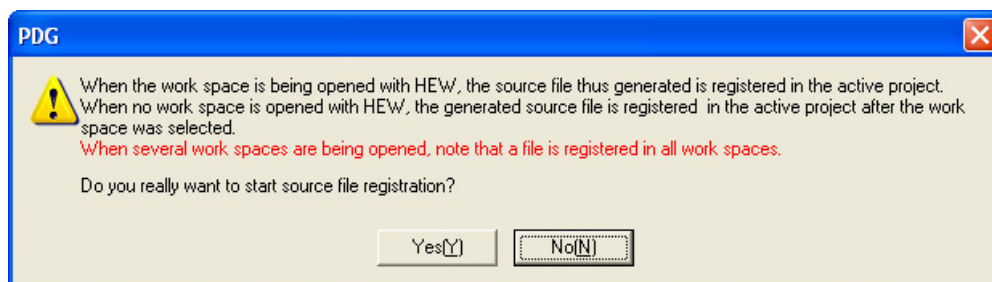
PDG

When the work space is being opened with HEW, the source file thus generated is registered in the active project.
When no work space is opened with HEW, the generated source file is registered in the active project after the work space was selected.
When several work spaces are being opened, note that a file is registered in all work spaces.

Do you really want to start source file registration?

Yes(Y)

No(N)